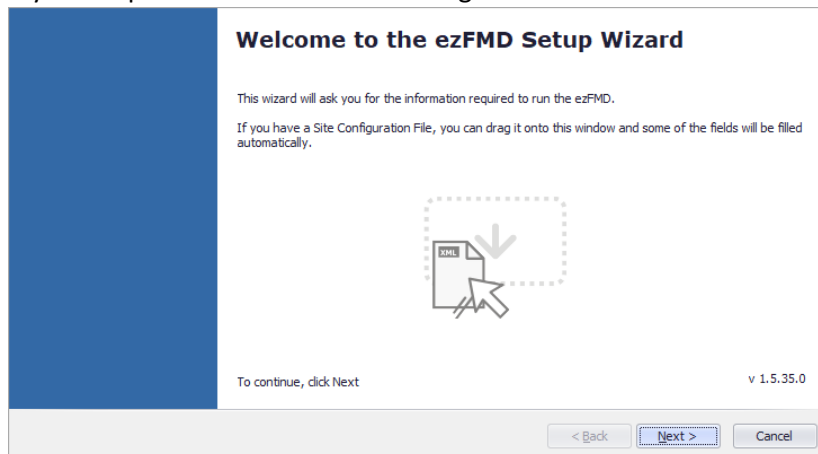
Welcome to the ezFMD Setup Wizard

This wizard will ask you for the information required to run the ezFMD.

If you have a Site Configuration File, you can drag it onto this window and some of the fields will be filled automatically.

XML

To continue, click Next

v 1.5.35.0

< Back

Next >

Cancel